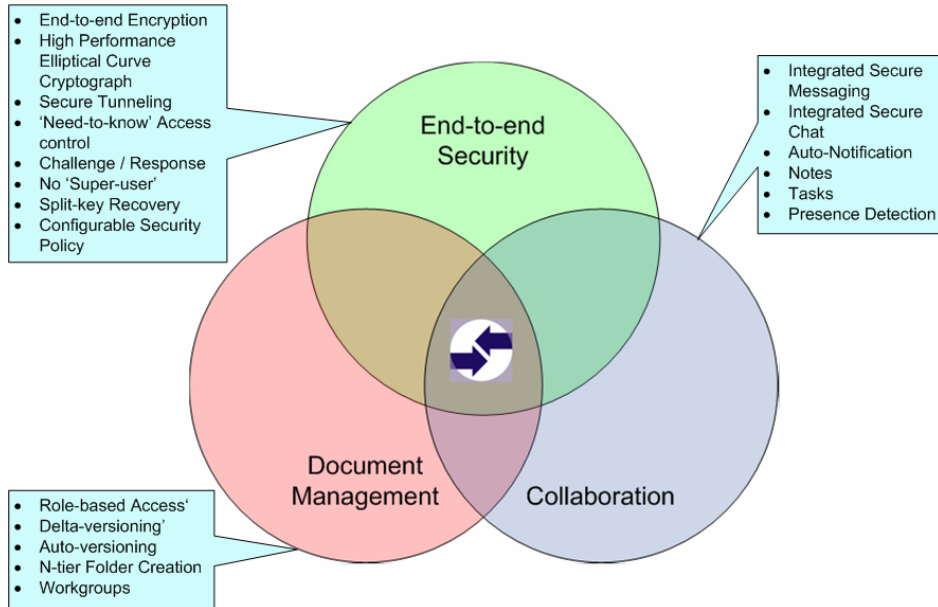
- End-to-end Encryption
- High Performance Elliptical Curve Cryptograph
- Secure Tunneling
- 'Need-to-know' Access control
- Challenge / Response
- No 'Super-user'
- Split-key Recovery
- Configurable Security Policy

End-to-end Security

- Integrated Secure Messaging
- Integrated Secure Chat
- Auto-Notification
- Notes
- Tasks
- Presence Detection

Document Management

Collaboration

- Role-based Access'
- Delta-versioning'
- Auto-versioning
- N-tier Folder Creation
- Workgroups